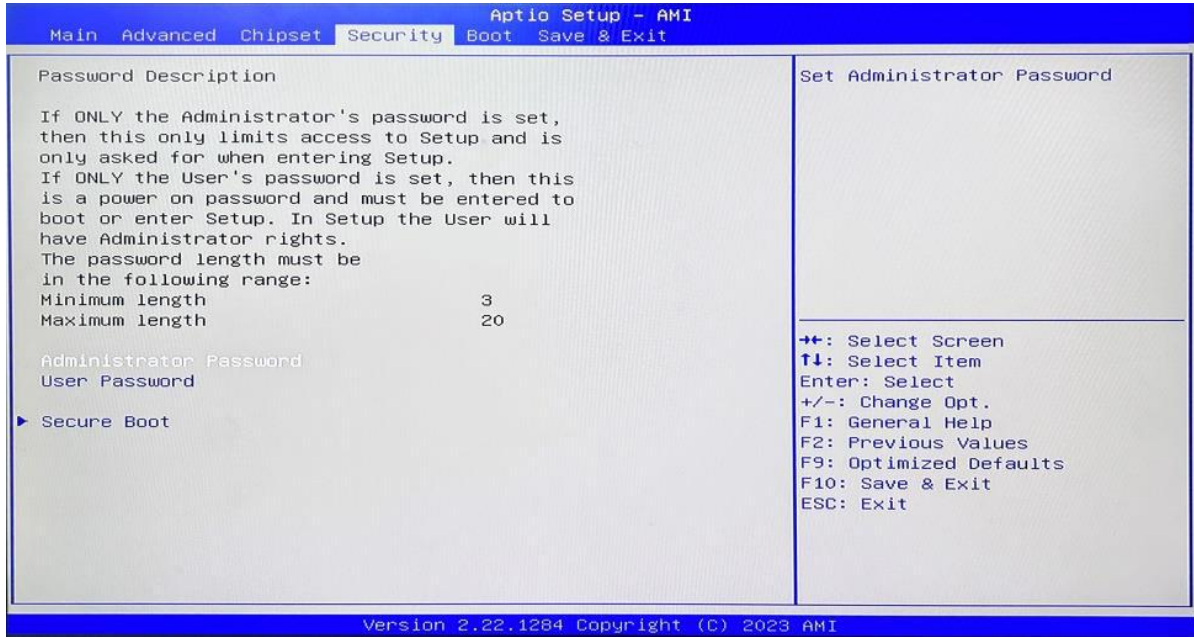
Aptio Setup - AMI
Main Advanced Chipset Security Boot Save & Exit

Password Description

If ONLY the Administrator's password is set, then this only limits access to Setup and is only asked for when entering Setup.
If ONLY the User's password is set, then this is a power on password and must be entered to boot or enter Setup. In Setup the User will have Administrator rights.
The password length must be in the following range:
Minimum length 3
Maximum length 20

Administrator Password
User Password

▶ Secure Boot

Set Administrator Password

→←: Select Screen
↑↓: Select Item
Enter: Select
+/-: Change Opt.
F1: General Help
F2: Previous Values
F9: Optimized Defaults
F10: Save & Exit
ESC: Exit

Version 2.22.1284 Copyright (C) 2023 AMI